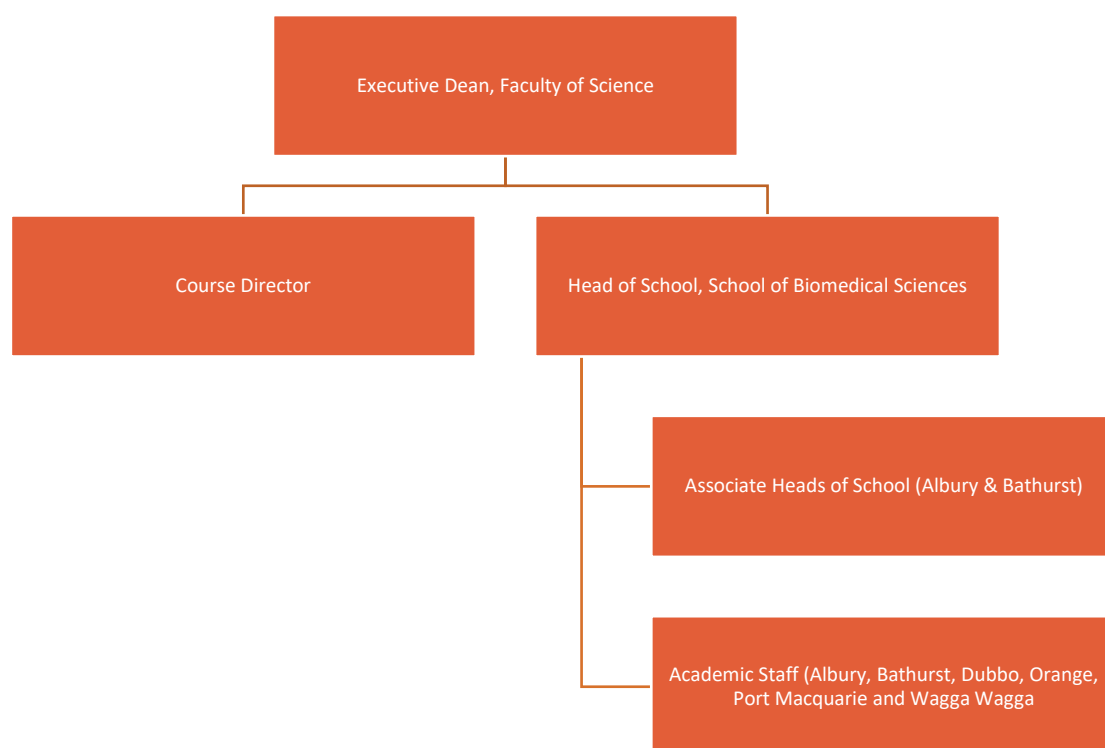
Executive Dean, Faculty of Science

Course Director

Head of School, School of Biomedical Sciences

Associate Heads of School (Albury & Bathurst)

Academic Staff (Albury, Bathurst, Dubbo, Orange, Port Macquarie and Wagga Wagga